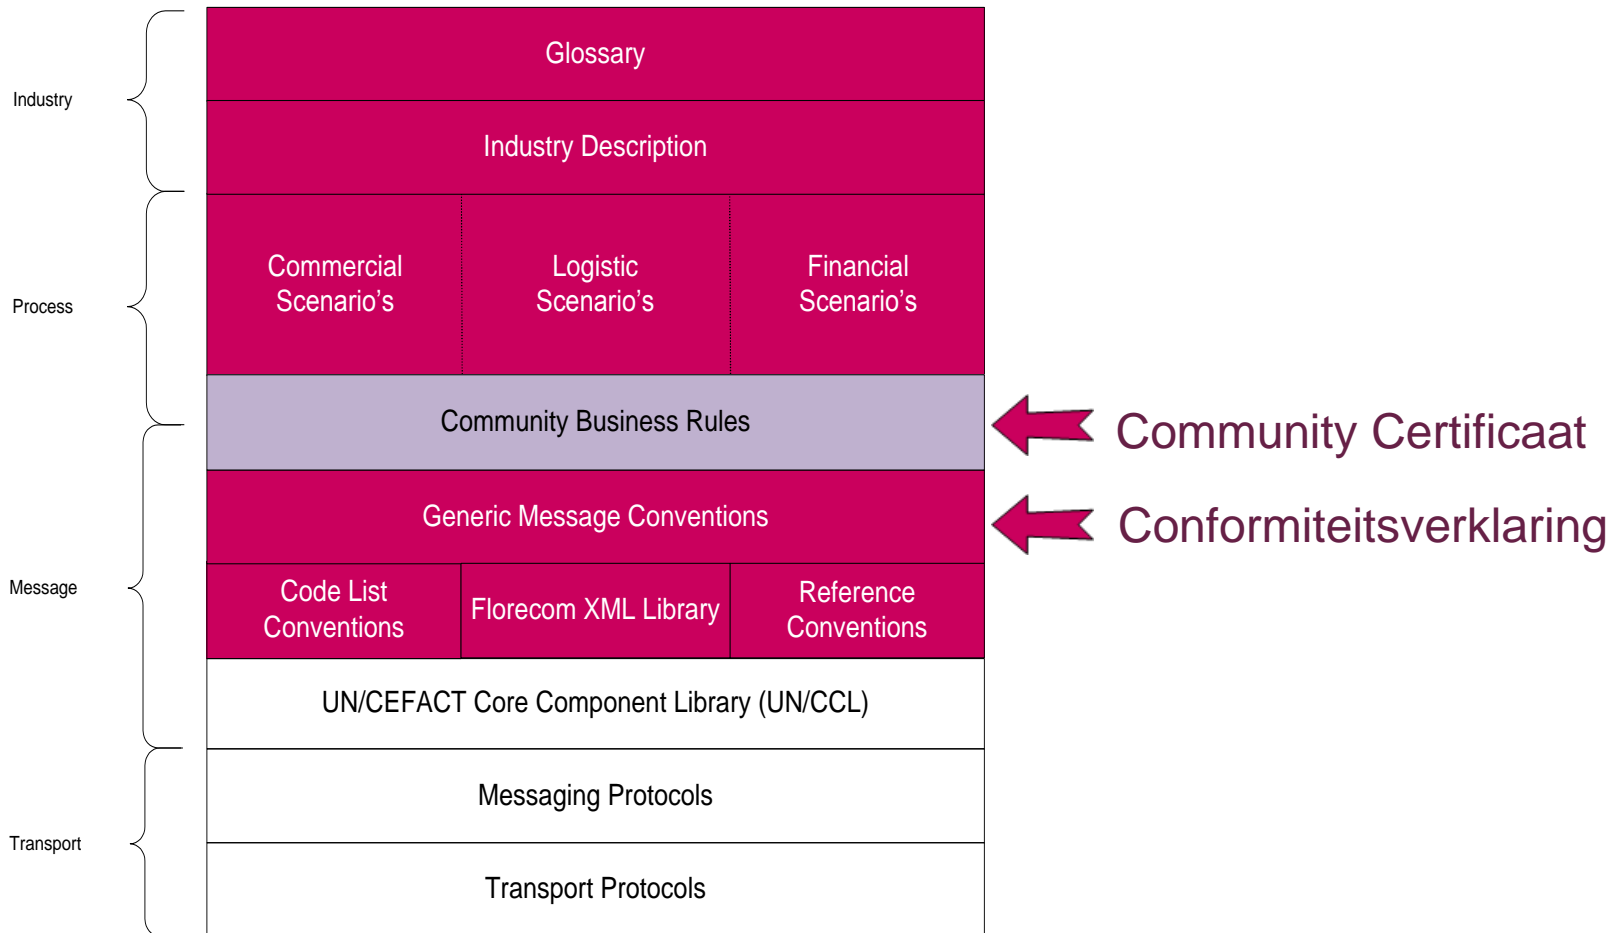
Industry

Glossary

Industry Description

Process

Commercial Scenario's

Logistic Scenario's

Financial Scenario's

Community Business Rules

Community Certificaat

Message

Generic Message Conventions

Conformiteitsverklaring

Code List Conventions

Florecom XML Library

Reference Conventions

UN/CEFACT Core Component Library (UN/CCL)

Transport

Messaging Protocols

Transport Protocols